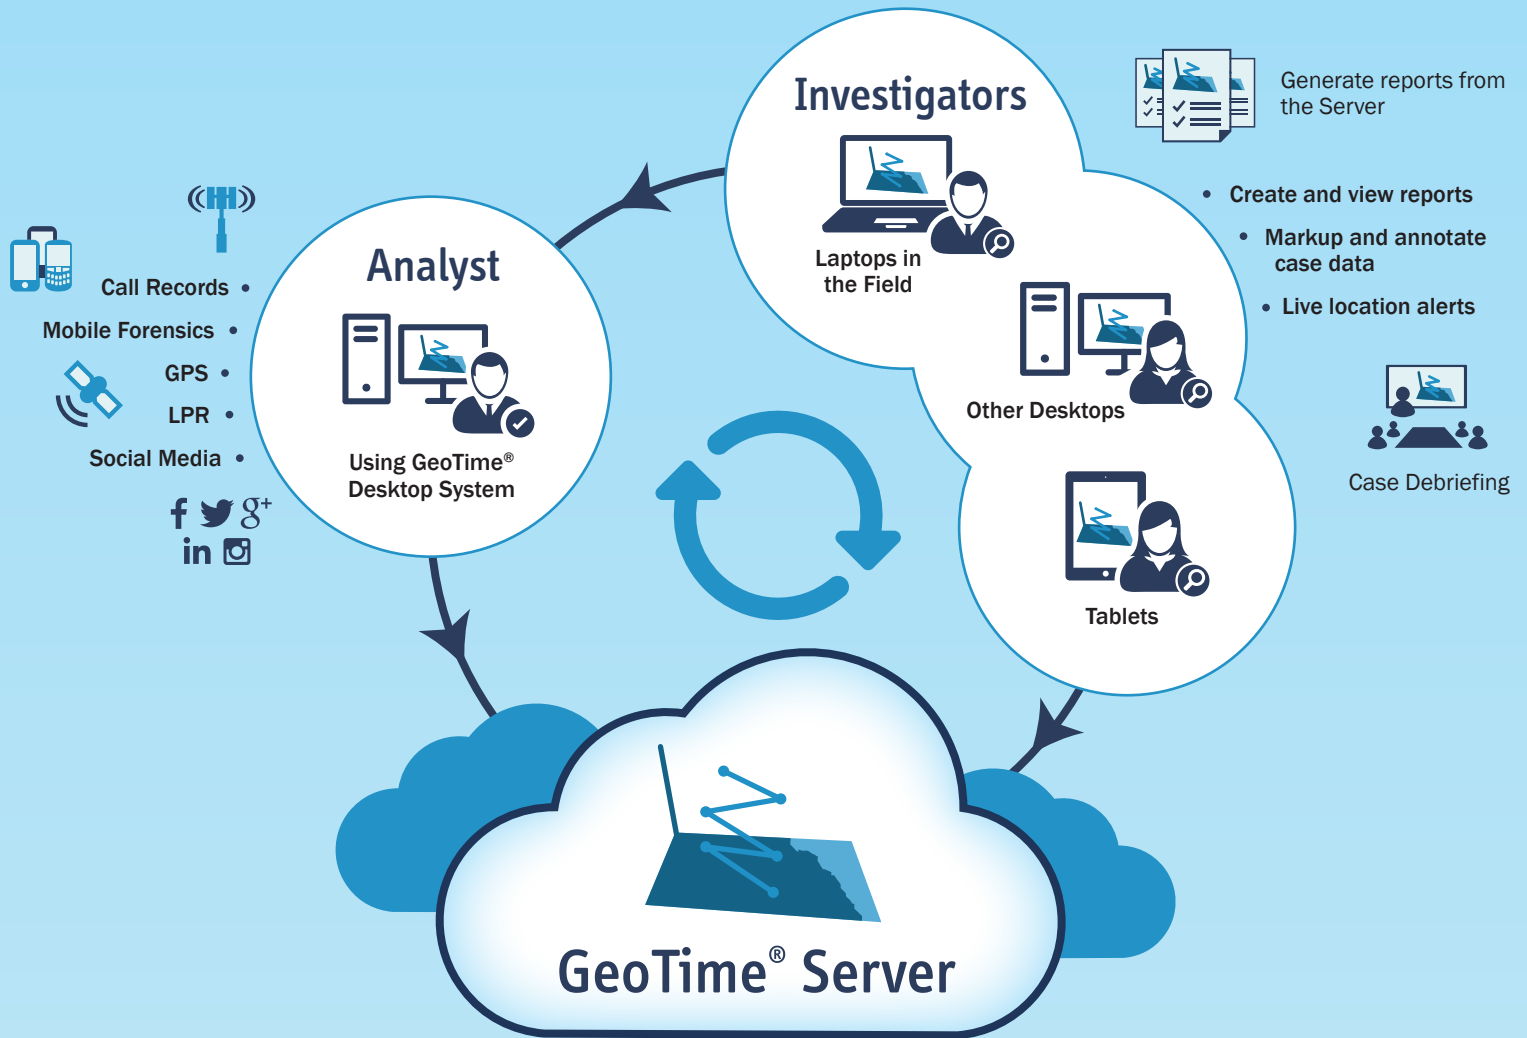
Investigators

Generate reports from the Server

Laptops in the Field

Create and view reports

Markup and annotate case data

Live location alerts

Other Desktops

Case Debriefing

Tablets

Analyst

Using GeoTime® Desktop System

Call Records •

Mobile Forensics •

GPS •

LPR •

Social Media •

f $g^+$
in

GeoTime® Server